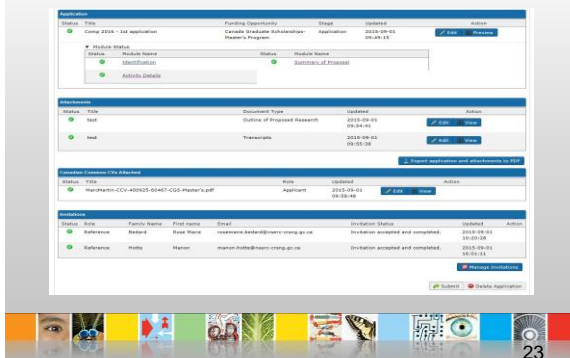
Application

| Status | Title | Funding Opportunity | Stage | Updated | Action |
|---|---|---|---|---|---|
| | Comp 2016 - 1st application | Canada Graduate Scholarships-Master's Program | Application | 2015-09-01 09:49:13 | Edit Preview |

Module Status

| Status | Module Name | Status | Module Name |
|---|---|---|---|
| | Identification | | Summary of Proposal |
| | Activity Details | | |

Attachments

| Status | Title | Document Type | Updated | Action |
|---|---|---|---|---|
| | Test | Outline of Proposed Research | 2015-09-01 09:54:41 | Edit View |
| | test | Transcripts | 2015-09-01 09:55:38 | Edit View |

Export application and attachments to PDF

Canadian Common CVs Attached

| Status | Title | Role | Updated | Action |
|---|---|---|---|---|
| | MercMartin-CCV-400925-60467-CGS-Master's.pdf | Applicant | 2015-09-01 09:58:48 | Edit View |

Invitations

| Status | Role | Family Name | First name | Email | Invitation Status | Updated | Action |
|---|---|---|---|---|---|---|---|
| | Reference | Bedard | Rose Marie | rosemarie.bedard@nserc-crsng.gc.ca | Invitation accepted and completed. | 2015-09-01 10:20:38 | |
| | Reference | Hotte | Manon | manon.hotte@nserc-crsng.gc.ca | Invitation accepted and completed. | 2015-09-01 10:01:11 | |

Manage Invitations

Submit Delete Application

23